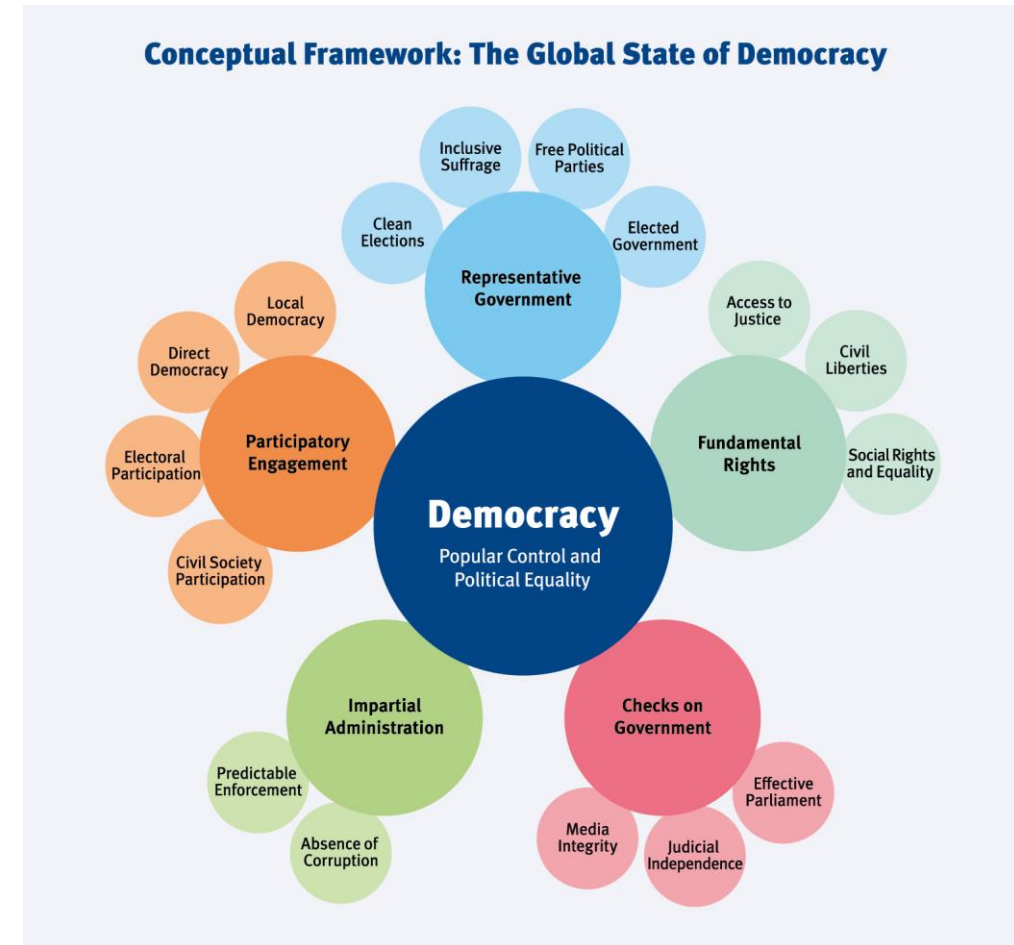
Conceptual Framework: The Global State of Democracy

Inclusive Suffrage

Free Political Parties

Clean Elections

Elected Government

Representative Government

Local Democracy

Direct Democracy

Electoral Participation

Participatory Engagement

Civil Society Participation

Access to Justice

Civil Liberties

Fundamental Rights

Social Rights and Equality

Democracy

Popular Control and Political Equality

Impartial Administration

Predictable Enforcement

Absence of Corruption

Checks on Government

Effective Parliament

Media Integrity

Judicial Independence